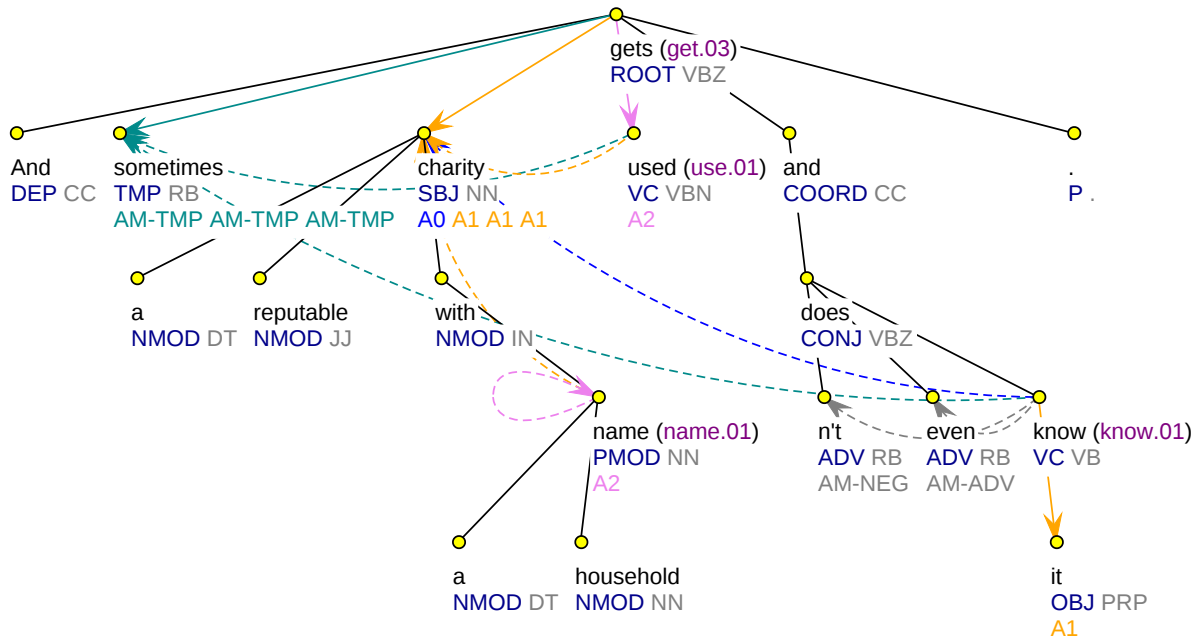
gets (get.03)
ROOT VBZ

And
DEP CC

sometimes
TMP RB
AM-TMP AM-TMP AM-TMP

charity
SBJ NN
A0 A1 A1 A1

used (use.01)
VC VBN
A2

and
COORD CC

.
P .

a
NMOD DT

reputable
NMOD JJ

with
NMOD IN

does
CONJ VBZ

name (name.01)
PMOD NN
A2

n't
ADV RB
AM-NEG

even
ADV RB
AM-ADV

know (know.01)
VC VB

a
NMOD DT

household
NMOD NN

it
OBJ PRP
A1